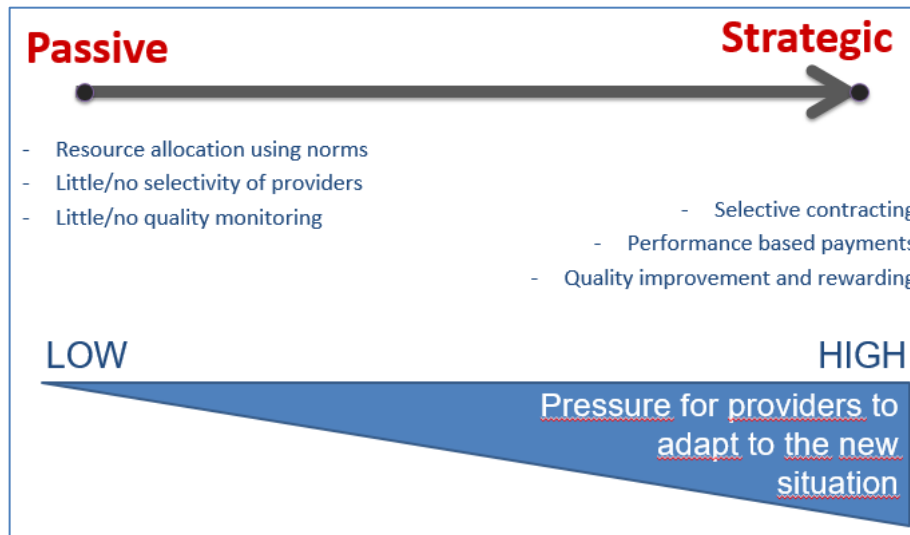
Passive

Strategic

- Resource allocation using norms
- Little/no selectivity of providers
- Little/no quality monitoring

- Selective contracting
- Performance based payments
- Quality improvement and rewarding

LOW

HIGH

Pressure for providers to adapt to the new situation